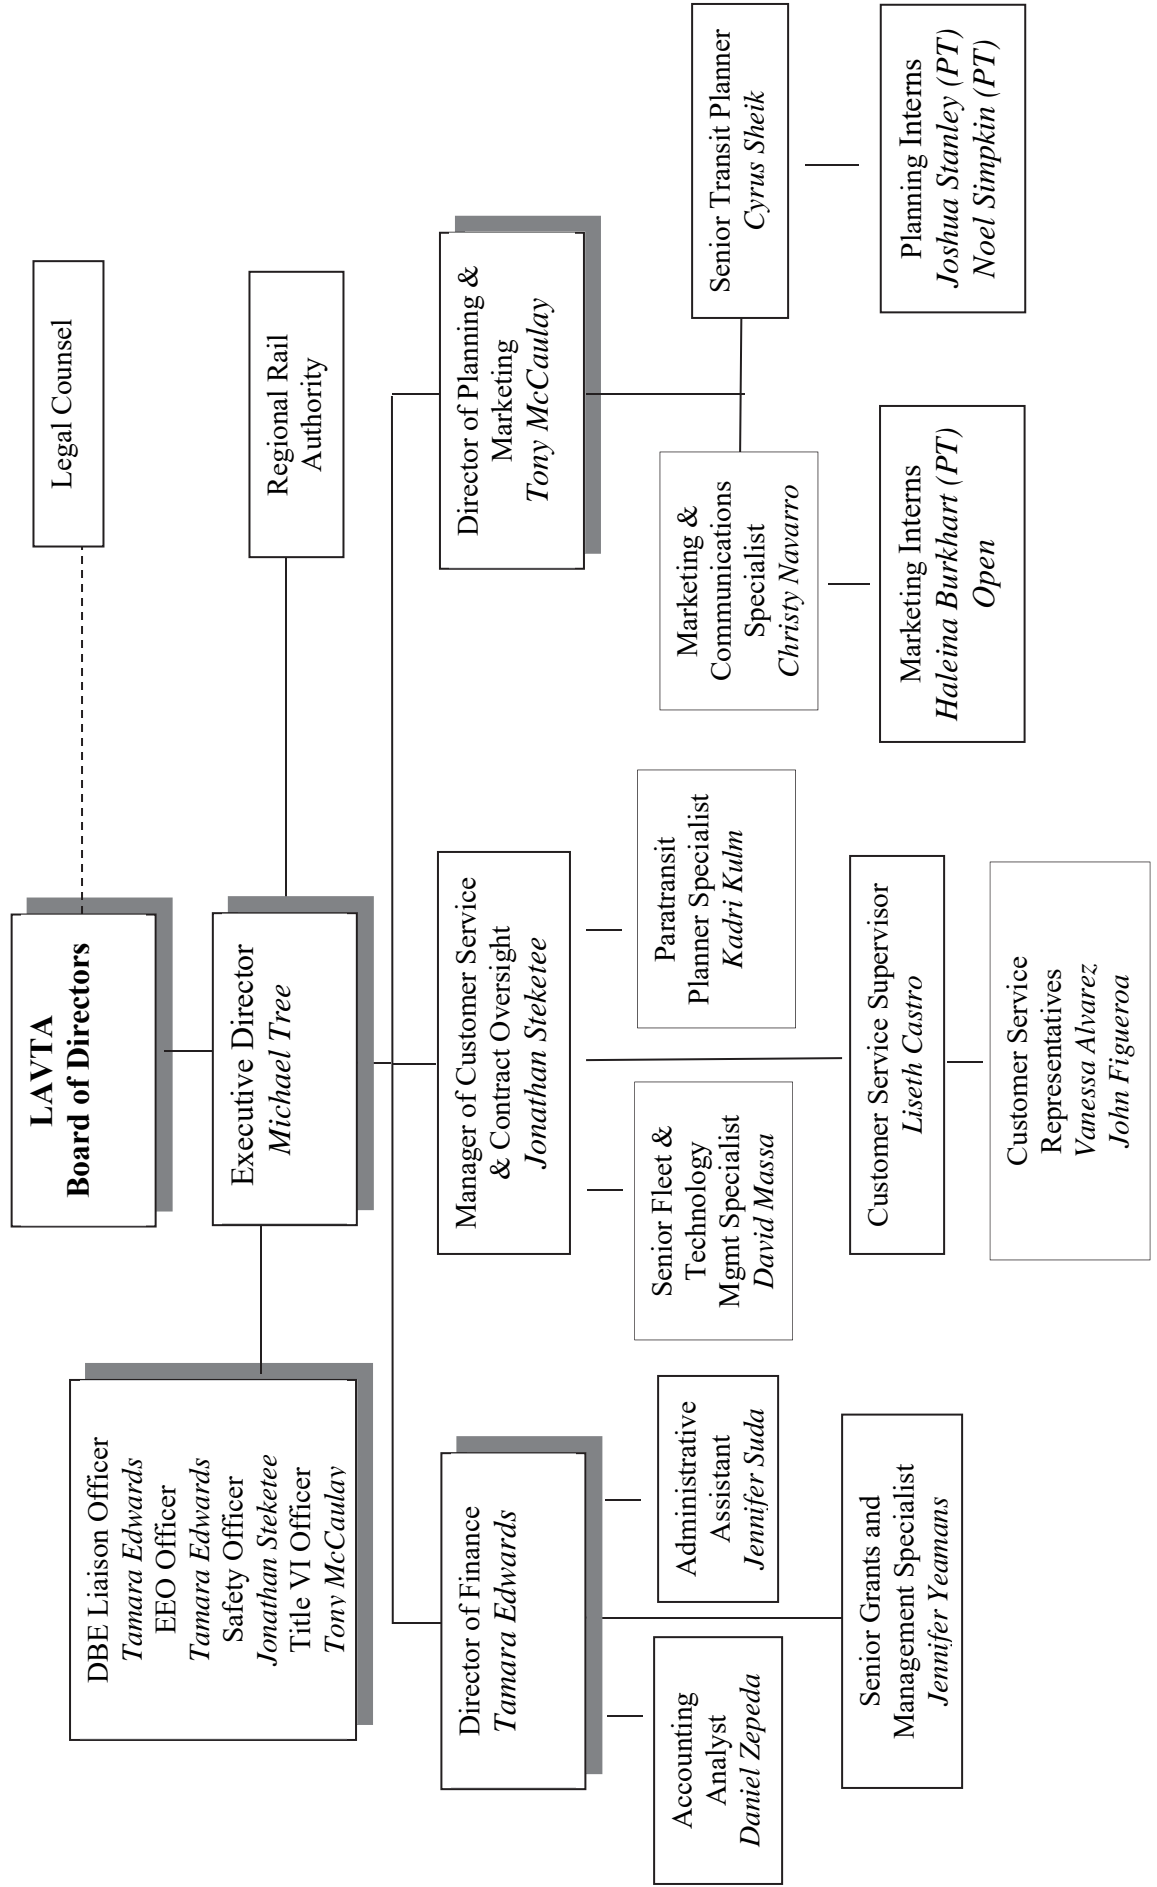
LAVTA
Board of Directors

Legal Counsel

Executive Director
Michael Tree

Regional Rail Authority

DBE Liaison Officer
Tamara Edwards
EEO Officer
Tamara Edwards
Safety Officer
Jonathan Steketee
Title VI Officer
Tony McCaulay

Director of Planning & Marketing
Tony McCaulay

Senior Transit Planner
Cyrus Sheik

Planning Interns
Joshua Stanley (PT)
Noel Simpkin (PT)

Marketing & Communications Specialist
Christy Navarro

Marketing Interns
Haleina Burkhart (PT)
Open

Manager of Customer Service & Contract Oversight
Jonathan Steketee

Paratransit Planner Specialist
Kadri Kulm

Senior Fleet & Technology Mgmt Specialist
David Massa

Customer Service Supervisor
Liseth Castro

Customer Service Representatives
Vanessa Alvarez
John Figueroa

Director of Finance
Tamara Edwards

Administrative Assistant
Jennifer Suda

Accounting Analyst
Daniel Zepeda

Senior Grants and Management Specialist
Jennifer Yeamans